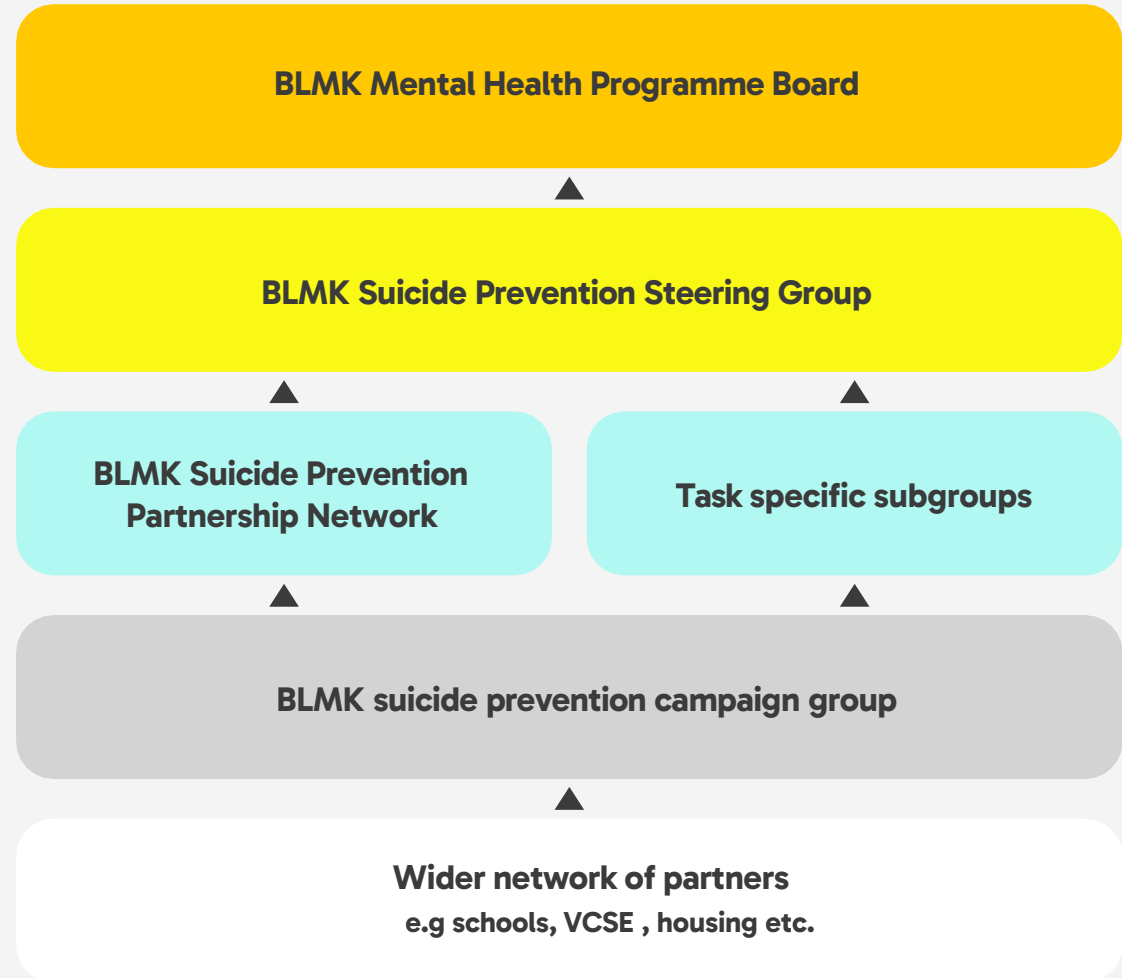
BLMK Mental Health Programme Board

BLMK Suicide Prevention Steering Group

BLMK Suicide Prevention Partnership Network

Task specific subgroups

BLMK suicide prevention campaign group

Wider network of partners
e.g schools, VCSE , housing etc.